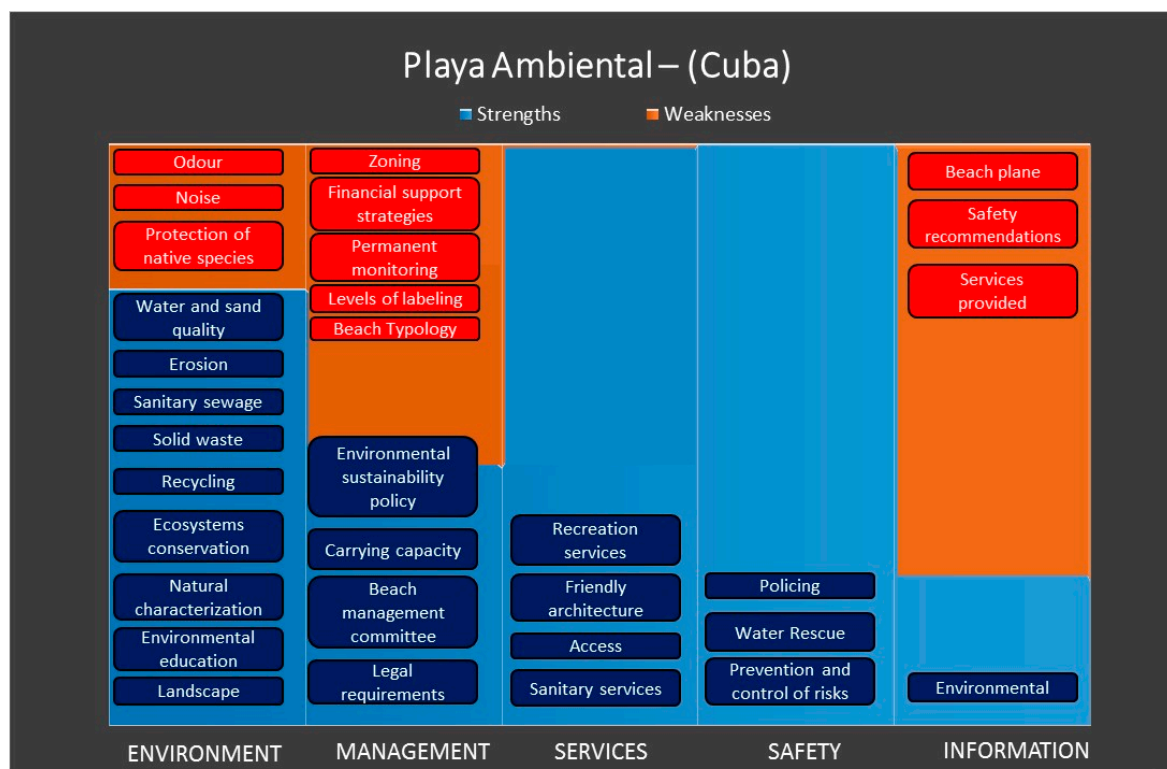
Playa Ambiental – (Cuba)

Strengths Weaknesses

Odour
Noise
Protection of native species
Water and sand quality
Erosion
Sanitary sewage
Solid waste
Recycling
Ecosystems conservation
Natural characterization
Environmental education
Landscape

Zoning
Financial support strategies
Permanent monitoring
Levels of labeling
Beach Typology
Environmental sustainability policy
Carrying capacity
Beach management committee
Legal requirements

Recreation services
Friendly architecture
Access
Sanitary services

Policing
Water Rescue
Prevention and control of risks

Beach plane
Safety recommendations
Services provided
Environmental

ENVIRONMENT MANAGEMENT SERVICES SAFETY INFORMATION